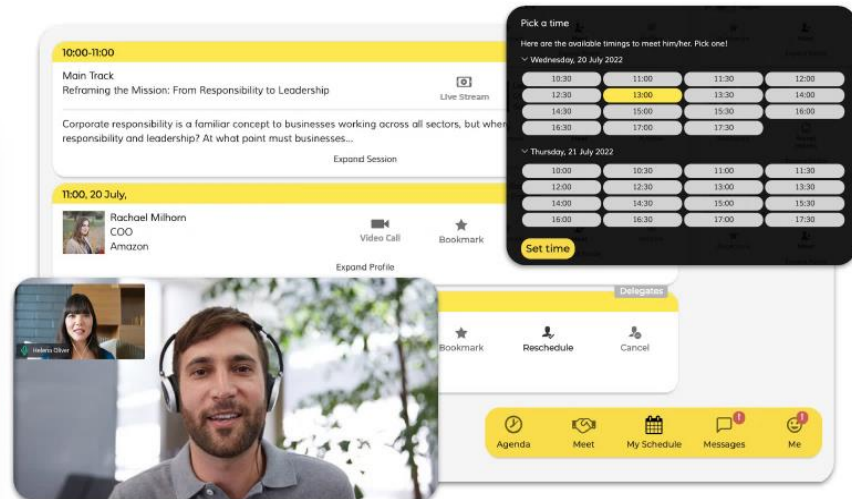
10:00-11:00

Main Track
Reframing the Mission: From Responsibility to Leadership

Live Stream

Corporate responsibility is a familiar concept to businesses working across all sectors, but when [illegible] responsibility and leadership? At what point must businesses...

Expand Session

11:00, 20 July,

Rachael Milhorn
COO
Amazon

Video Call

Bookmark

Expand Profile

Delegates

Bookmark

Reschedule

Cancel

Helena Oliver

Agenda

Meet

My Schedule

Messages

Me

Pick a time

Here are the available timings to meet him/her. Pick one!

Wednesday, 20 July 2022

| 10:30 | 11:00 | 11:30 | 12:00 |
|---|---|---|---|
| 12:30 | 13:00 | 13:30 | 14:00 |
| 14:30 | 15:00 | 15:30 | 16:00 |
| 16:30 | 17:00 | 17:30 | |

Thursday, 21 July 2022

| 10:00 | 10:30 | 11:00 | 11:30 |
|---|---|---|---|
| 12:00 | 12:30 | 13:00 | 13:30 |
| 14:00 | 14:30 | 15:00 | 15:30 |
| 16:00 | 16:30 | 17:00 | 17:30 |

Set time